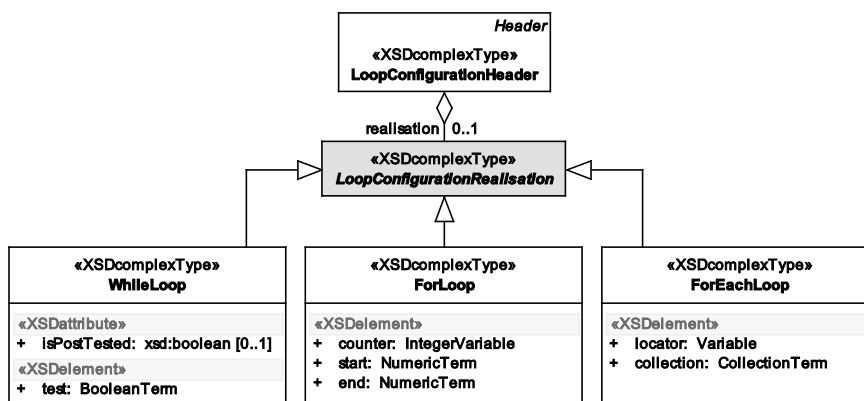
Header
«XSDcomplexType»
LoopConfigurationHeader

realisation 0..1

«XSDcomplexType»
LoopConfigurationRealisation

«XSDcomplexType»
WhileLoop

«XSDattribute»
+ isPostTested: xsd:boolean [0..1]
«XSDelement»
+ test: BooleanTerm

«XSDcomplexType»
ForLoop

«XSDelement»
+ counter: IntegerVariable
+ start: NumericTerm
+ end: NumericTerm

«XSDcomplexType»
ForEachLoop

«XSDelement»
+ locator: Variable
+ collection: CollectionTerm